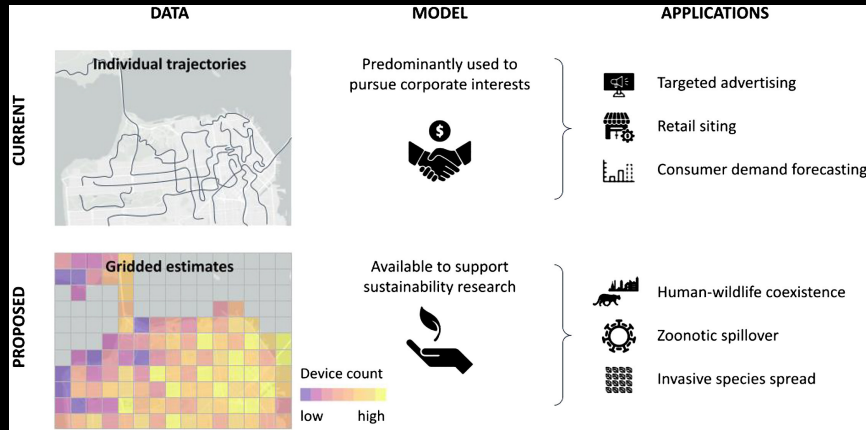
DATA

MODEL

APPLICATIONS

CURRENT

Individual trajectories

Predominantly used to pursue corporate interests

Targeted advertising

Retail siting

Consumer demand forecasting

PROPOSED

Gridded estimates

Available to support sustainability research

Human-wildlife coexistence

Zoonotic spillover

Invasive species spread

Device count

low

high